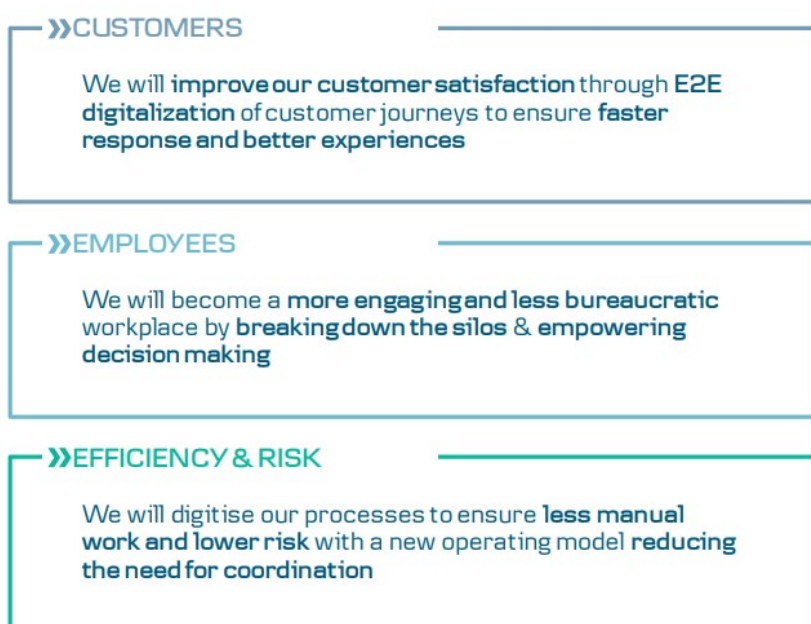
»CUSTOMERS

We will improve our customer satisfaction through E2E digitalization of customer journeys to ensure faster response and better experiences

»EMPLOYEES

We will become a more engaging and less bureaucratic workplace by breaking down the silos & empowering decision making

»EFFICIENCY & RISK

We will digitise our processes to ensure less manual work and lower risk with a new operating model reducing the need for coordination